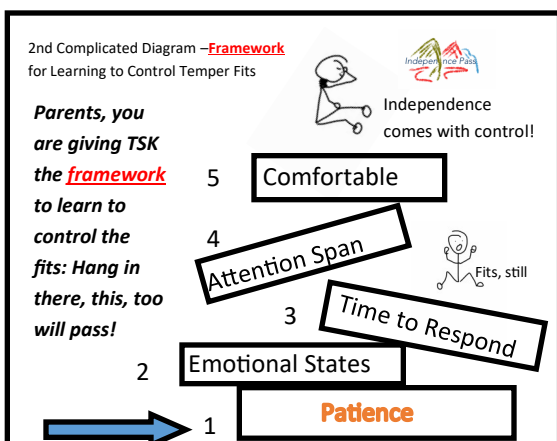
2nd Complicated Diagram –Framework for Learning to Control Temper Fits

Independence Pass

Independence comes with control!

Parents, you are giving TSK the framework to learn to control the fits: Hang in there, this, too will pass!

5 Comfortable

4 Attention Span

Fits, still

3 Time to Respond

2 Emotional States

1 Patience